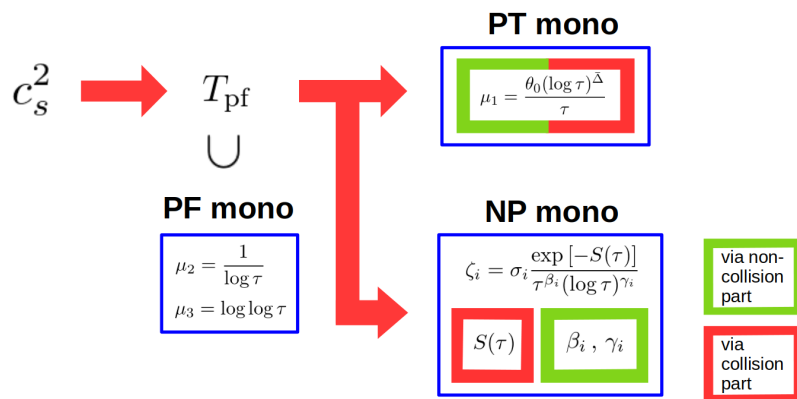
$c_s^2$

$T_{\rm pf}$

$\bigcup$

PF mono

$\mu_2 = \frac{1}{\log \tau}$

$\mu_3 = \log \log \tau$

PT mono

$\mu_1 = \frac{\theta_0 (\log \tau)^{\bar{\Delta}}}{\tau}$

NP mono

$\zeta_i = \sigma_i \frac{\exp[-S(\tau)]}{\tau^{\beta_i} (\log \tau)^{\gamma_i}}$

$S(\tau)$

$\beta_i \, , \, \gamma_i$

via non-collision part

via collision part